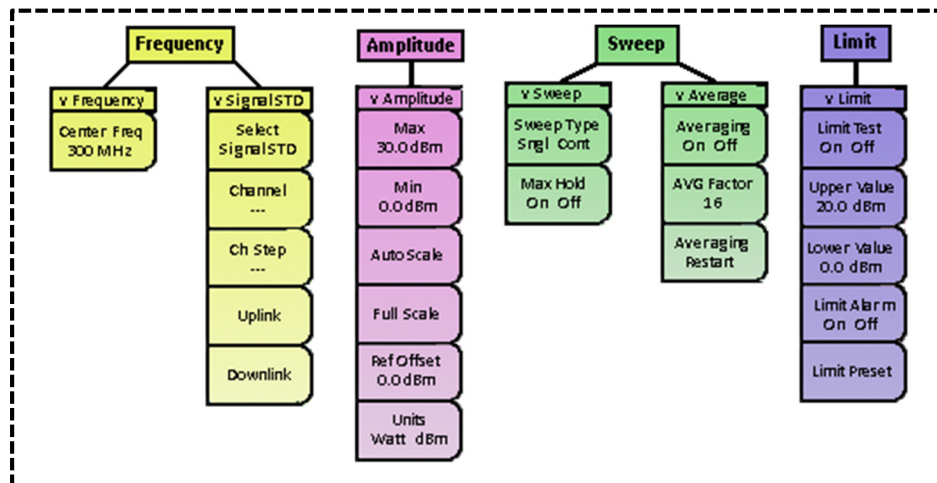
Frequency

v Frequency

Center Freq 300 MHz

v SignalSTD

Select SignalSTD

Channel ---

Ch Step ---

Uplink

Downlink

Amplitude

v Amplitude

Max 30.0 dBm

Min 0.0 dBm

Auto Scale

Full Scale

Ref Offset 0.0 dBm

Units Watt dBm

Sweep

v Sweep

Sweep Type Sngl Cont

Max Hold On Off

v Average

Averaging On Off

AVG Factor 16

Averaging Restart

Limit

v Limit

Limit Test On Off

Upper Value 20.0 dBm

Lower Value 0.0 dBm

Limit Alarm On Off

Limit Preset